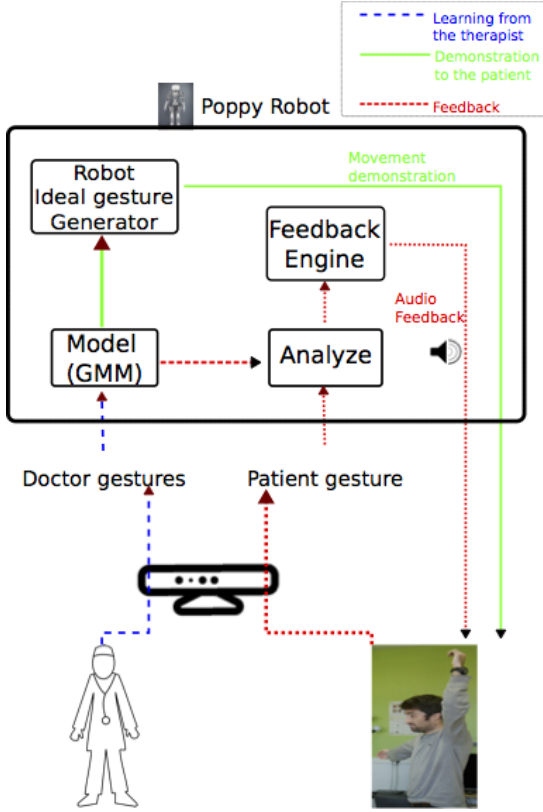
Learning from the therapist
Demonstration to the patient
Feedback

Poppy Robot

Robot Ideal gesture Generator

Movement demonstration

Feedback Engine

Audio Feedback

Model (GMM)

Analyze

Doctor gestures

Patient gesture